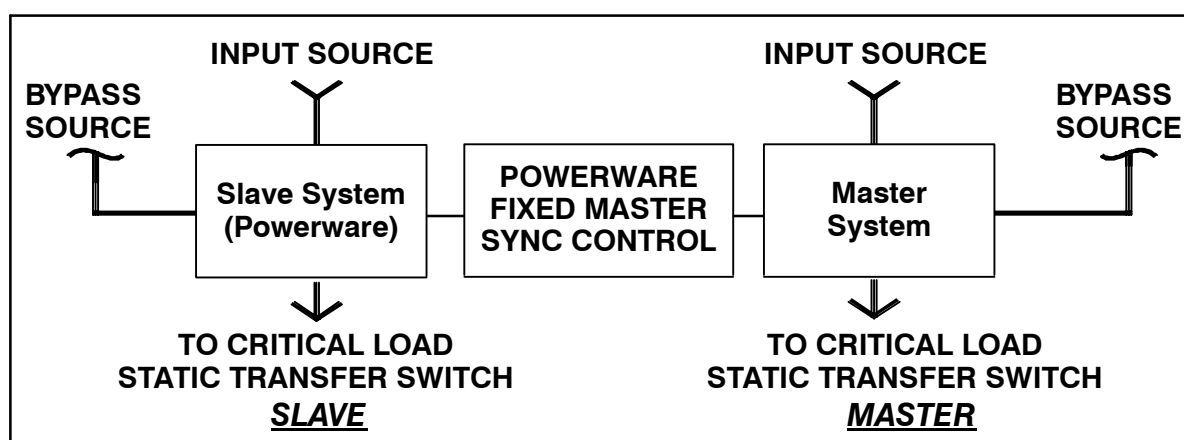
INPUT SOURCE

BYPASS SOURCE

Slave System (Powerware)

POWERWARE FIXED MASTER SYNC CONTROL

INPUT SOURCE

Master System

BYPASS SOURCE

TO CRITICAL LOAD STATIC TRANSFER SWITCH

SLAVE

TO CRITICAL LOAD STATIC TRANSFER SWITCH

MASTER